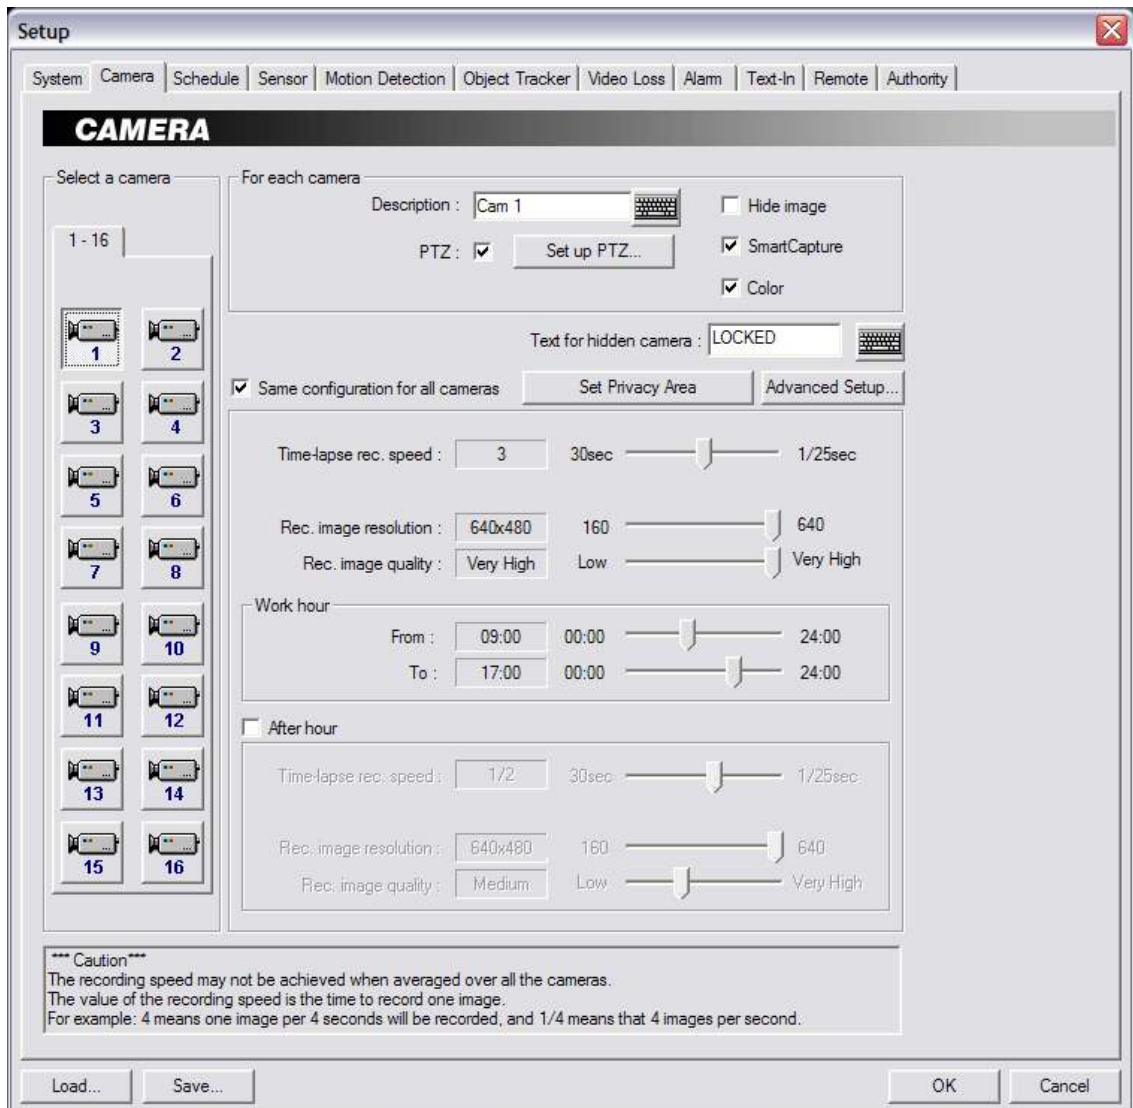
Setup

System | Camera | Schedule | Sensor | Motion Detection | Object Tracker | Video Loss | Alarm | Text-In | Remote | Authority

CAMERA

Select a camera

1 - 16

1 2
3 4
5 6
7 8
9 10
11 12
13 14
15 16

For each camera

Description : Cam 1

PTZ : ☑ Set up PTZ...

☐ Hide image
☑ SmartCapture
☑ Color

Text for hidden camera : LOCKED

☑ Same configuration for all cameras

Set Privacy Area

Advanced Setup...

Time-lapse rec. speed : 3 30sec 1/25sec

Rec. image resolution : 640x480 160 640
Rec. image quality : Very High Low Very High

Work hour
From : 09:00 00:00 24:00
To : 17:00 00:00 24:00

☐ After hour

Time-lapse rec. speed : 1/2 30sec 1/25sec

Rec. image resolution : 640x480 160 640
Rec. image quality : Medium Low Very High

*** Caution***
The recording speed may not be achieved when averaged over all the cameras.
The value of the recording speed is the time to record one image.
For example: 4 means one image per 4 seconds will be recorded, and 1/4 means that 4 images per second.

Load... Save... OK Cancel